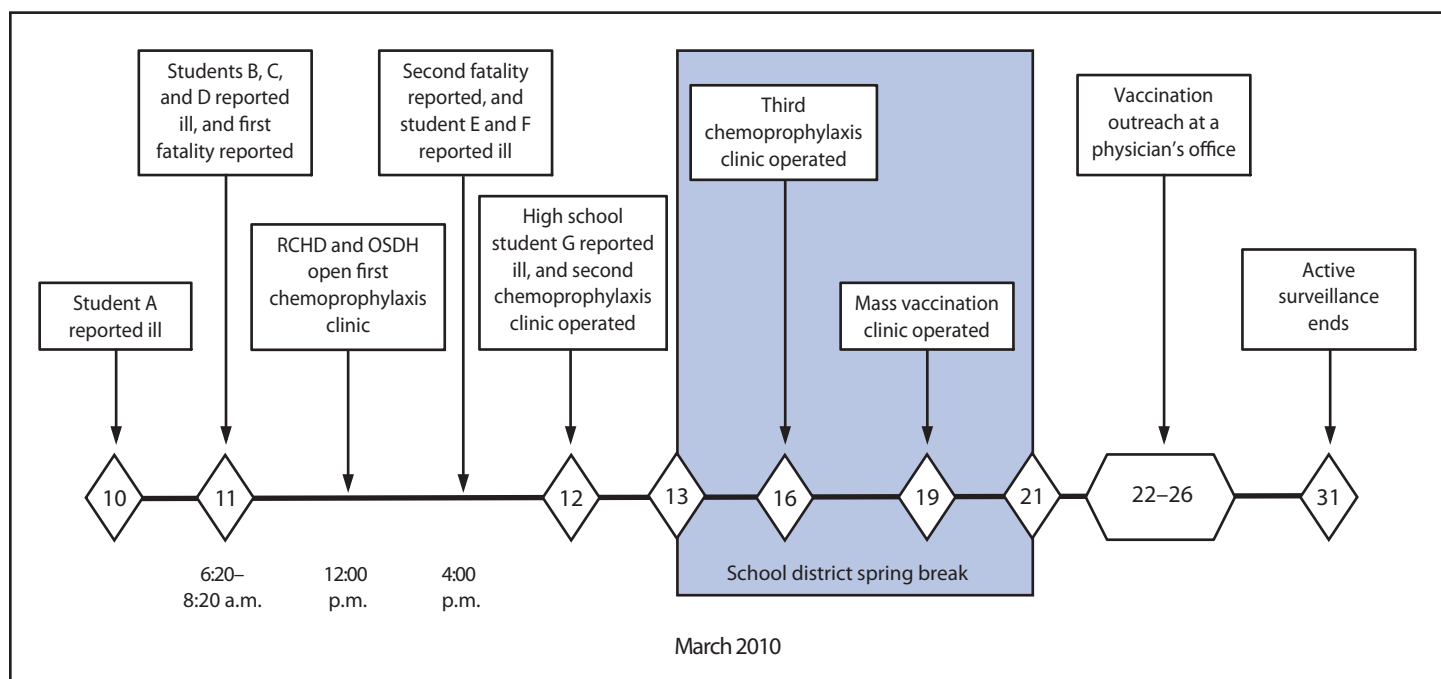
Students B, C, and D reported ill, and first fatality reported

Second fatality reported, and student E and F reported ill

Third chemoprophylaxis clinic operated

Vaccination outreach at a physician's office

RCHD and OSDH open first chemoprophylaxis clinic

High school student G reported ill, and second chemoprophylaxis clinic operated

Student A reported ill

Mass vaccination clinic operated

Active surveillance ends

10

11

12

13

16

19

21

22–26

31

6:20– 8:20 a.m.

12:00 p.m.

4:00 p.m.

School district spring break

March 2010